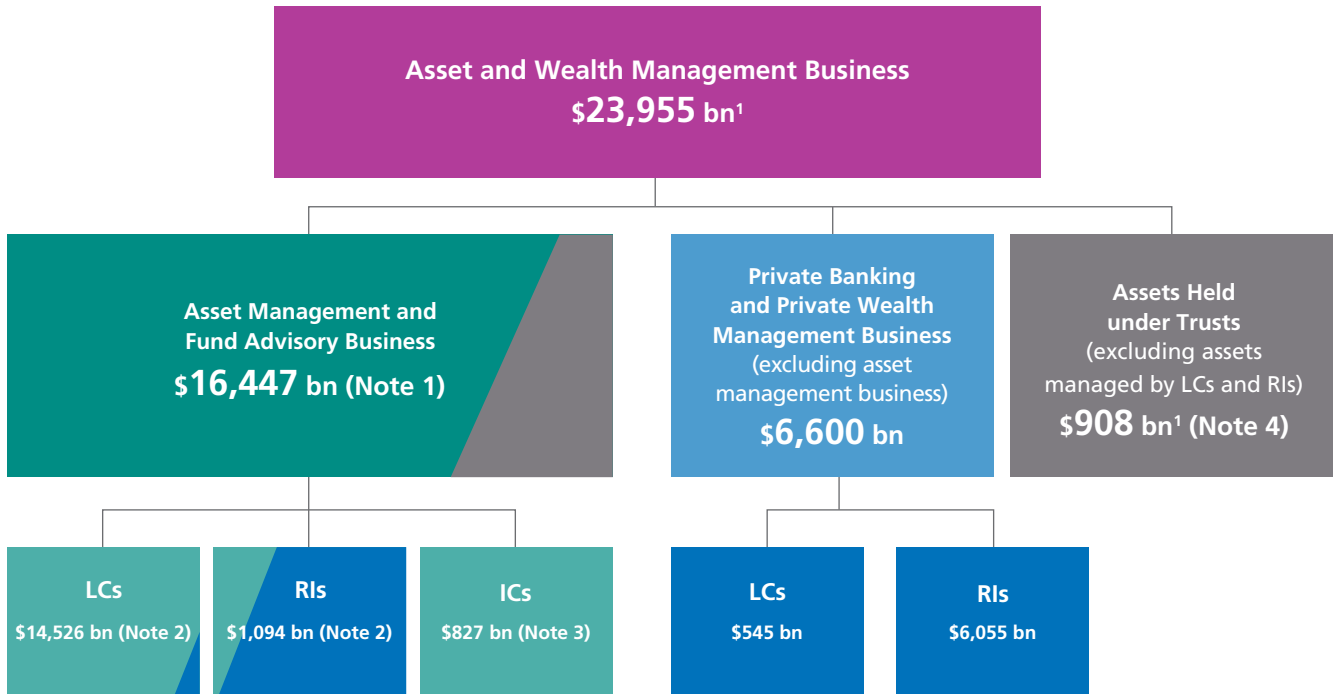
Asset and Wealth Management Business
$23,955 bn$^1$

Asset Management and Fund Advisory Business
$16,447 bn (Note 1)

Private Banking and Private Wealth Management Business (excluding asset management business)
$6,600 bn

Assets Held under Trusts (excluding assets managed by LCs and RIs)
$908 bn$^1$ (Note 4)

LCs
$14,526 bn (Note 2)

RIs
$1,094 bn (Note 2)

ICs
$827 bn (Note 3)

LCs
$545 bn

RIs
$6,055 bn